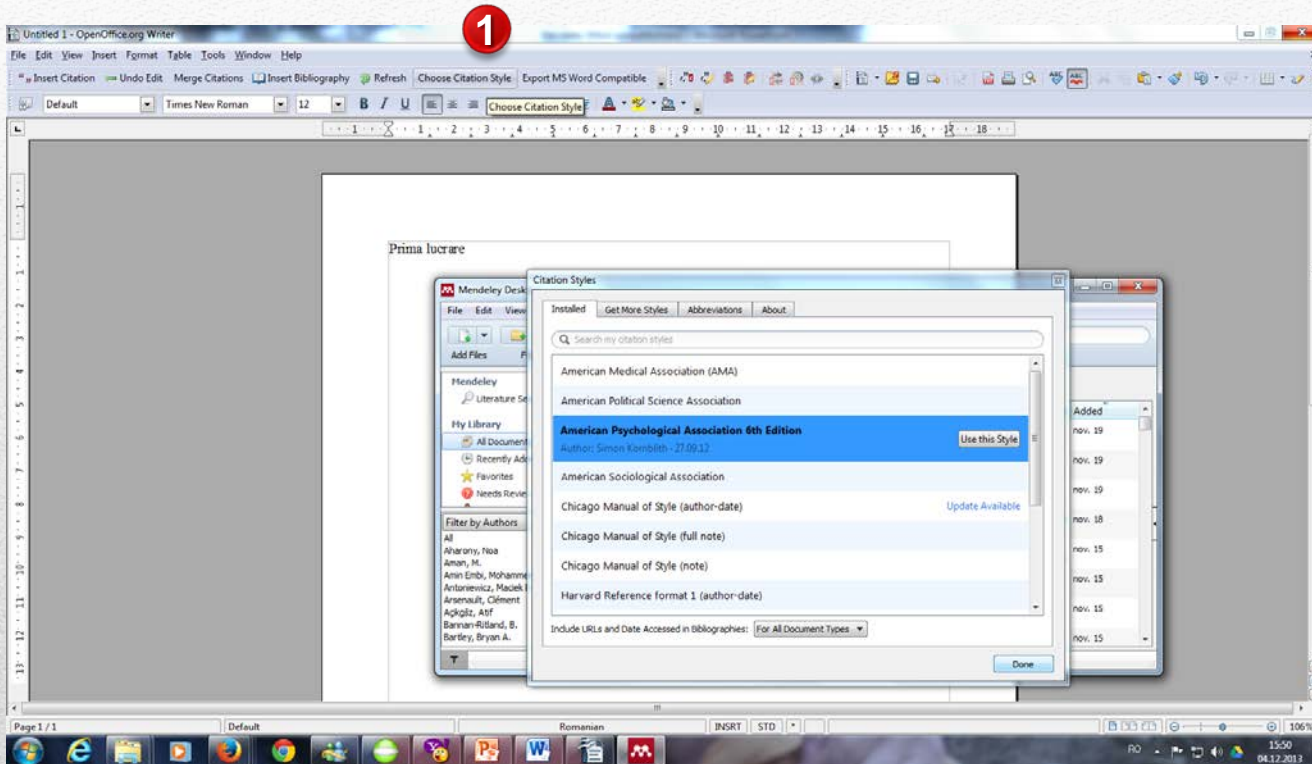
Untitled 1 - OpenOffice.org Writer

1

File Edit View Insert Format Table Tools Window Help

Insert Citation Undo Edit Merge Citations Insert Bibliography Refresh Choose Citation Style Export MS Word Compatible

Default Times New Roman 12 B I U Choose Citation Style

Prima lucrare

Mendeley Desk

File Edit View

Add Files

Mendeley
Literature Se

My Library
All Document
Recently Add
Favorites
Needs Revie

Filter by Authors
All
Aharony, Noa
Aman, M.
Amin Embi, Mohamme
Antoniewicz, Maciek
Arsenault, Clément
Açkgöz, Atif
Bannan-Ritland, B.
Bartley, Bryan A.

Added
nov. 19
nov. 19
nov. 19
nov. 18
nov. 15
nov. 15
nov. 15
nov. 15

Citation Styles

Installed | Get More Styles | Abbreviations | About

Search my citation styles

American Medical Association (AMA)
American Political Science Association
American Psychological Association 6th Edition
Author: Simon Kornblith - 27.09.12
Use this Style
American Sociological Association
Chicago Manual of Style (author-date) Update Available
Chicago Manual of Style (full note)
Chicago Manual of Style (note)
Harvard Reference format 1 (author-date)

Include URLs and Date Accessed in Bibliographies: For All Document Types

Done

Page 1 / 1 Default Romanian INSRT STD 106%

RO 15:50 04.12.2013